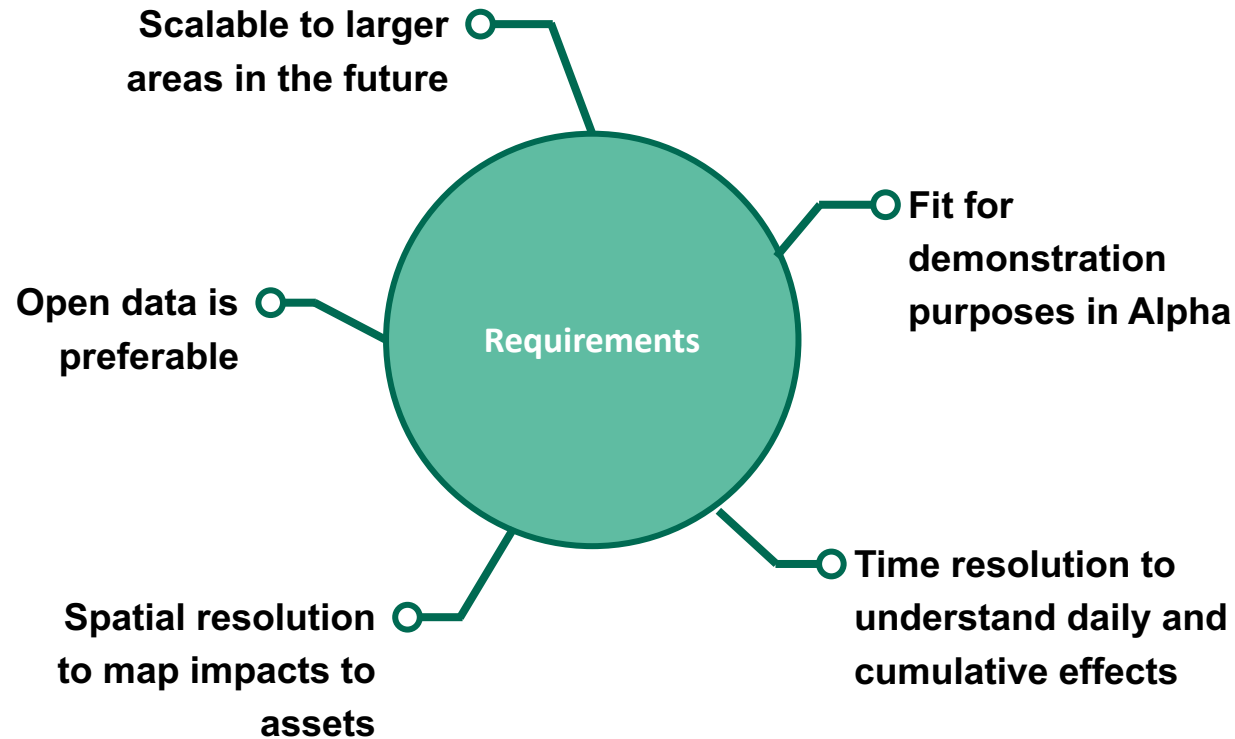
Scalable to larger areas in the future

Fit for demonstration purposes in Alpha

Open data is preferable

Requirements

Time resolution to understand daily and cumulative effects

Spatial resolution to map impacts to assets